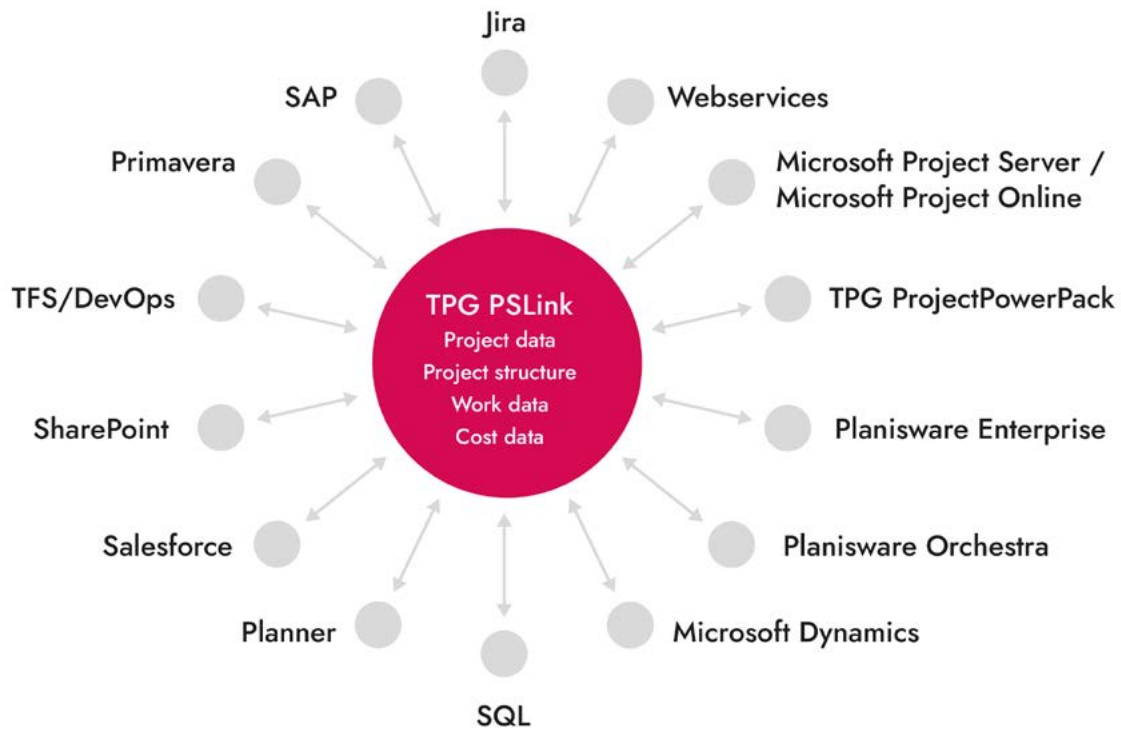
Jira

SAP

Webservices

Primavera

Microsoft Project Server / Microsoft Project Online

TFS/DevOps

TPG PSLink
Project data
Project structure
Work data
Cost data

TPG ProjectPowerPack

SharePoint

Planisware Enterprise

Salesforce

Planisware Orchestra

Planner

Microsoft Dynamics

SQL